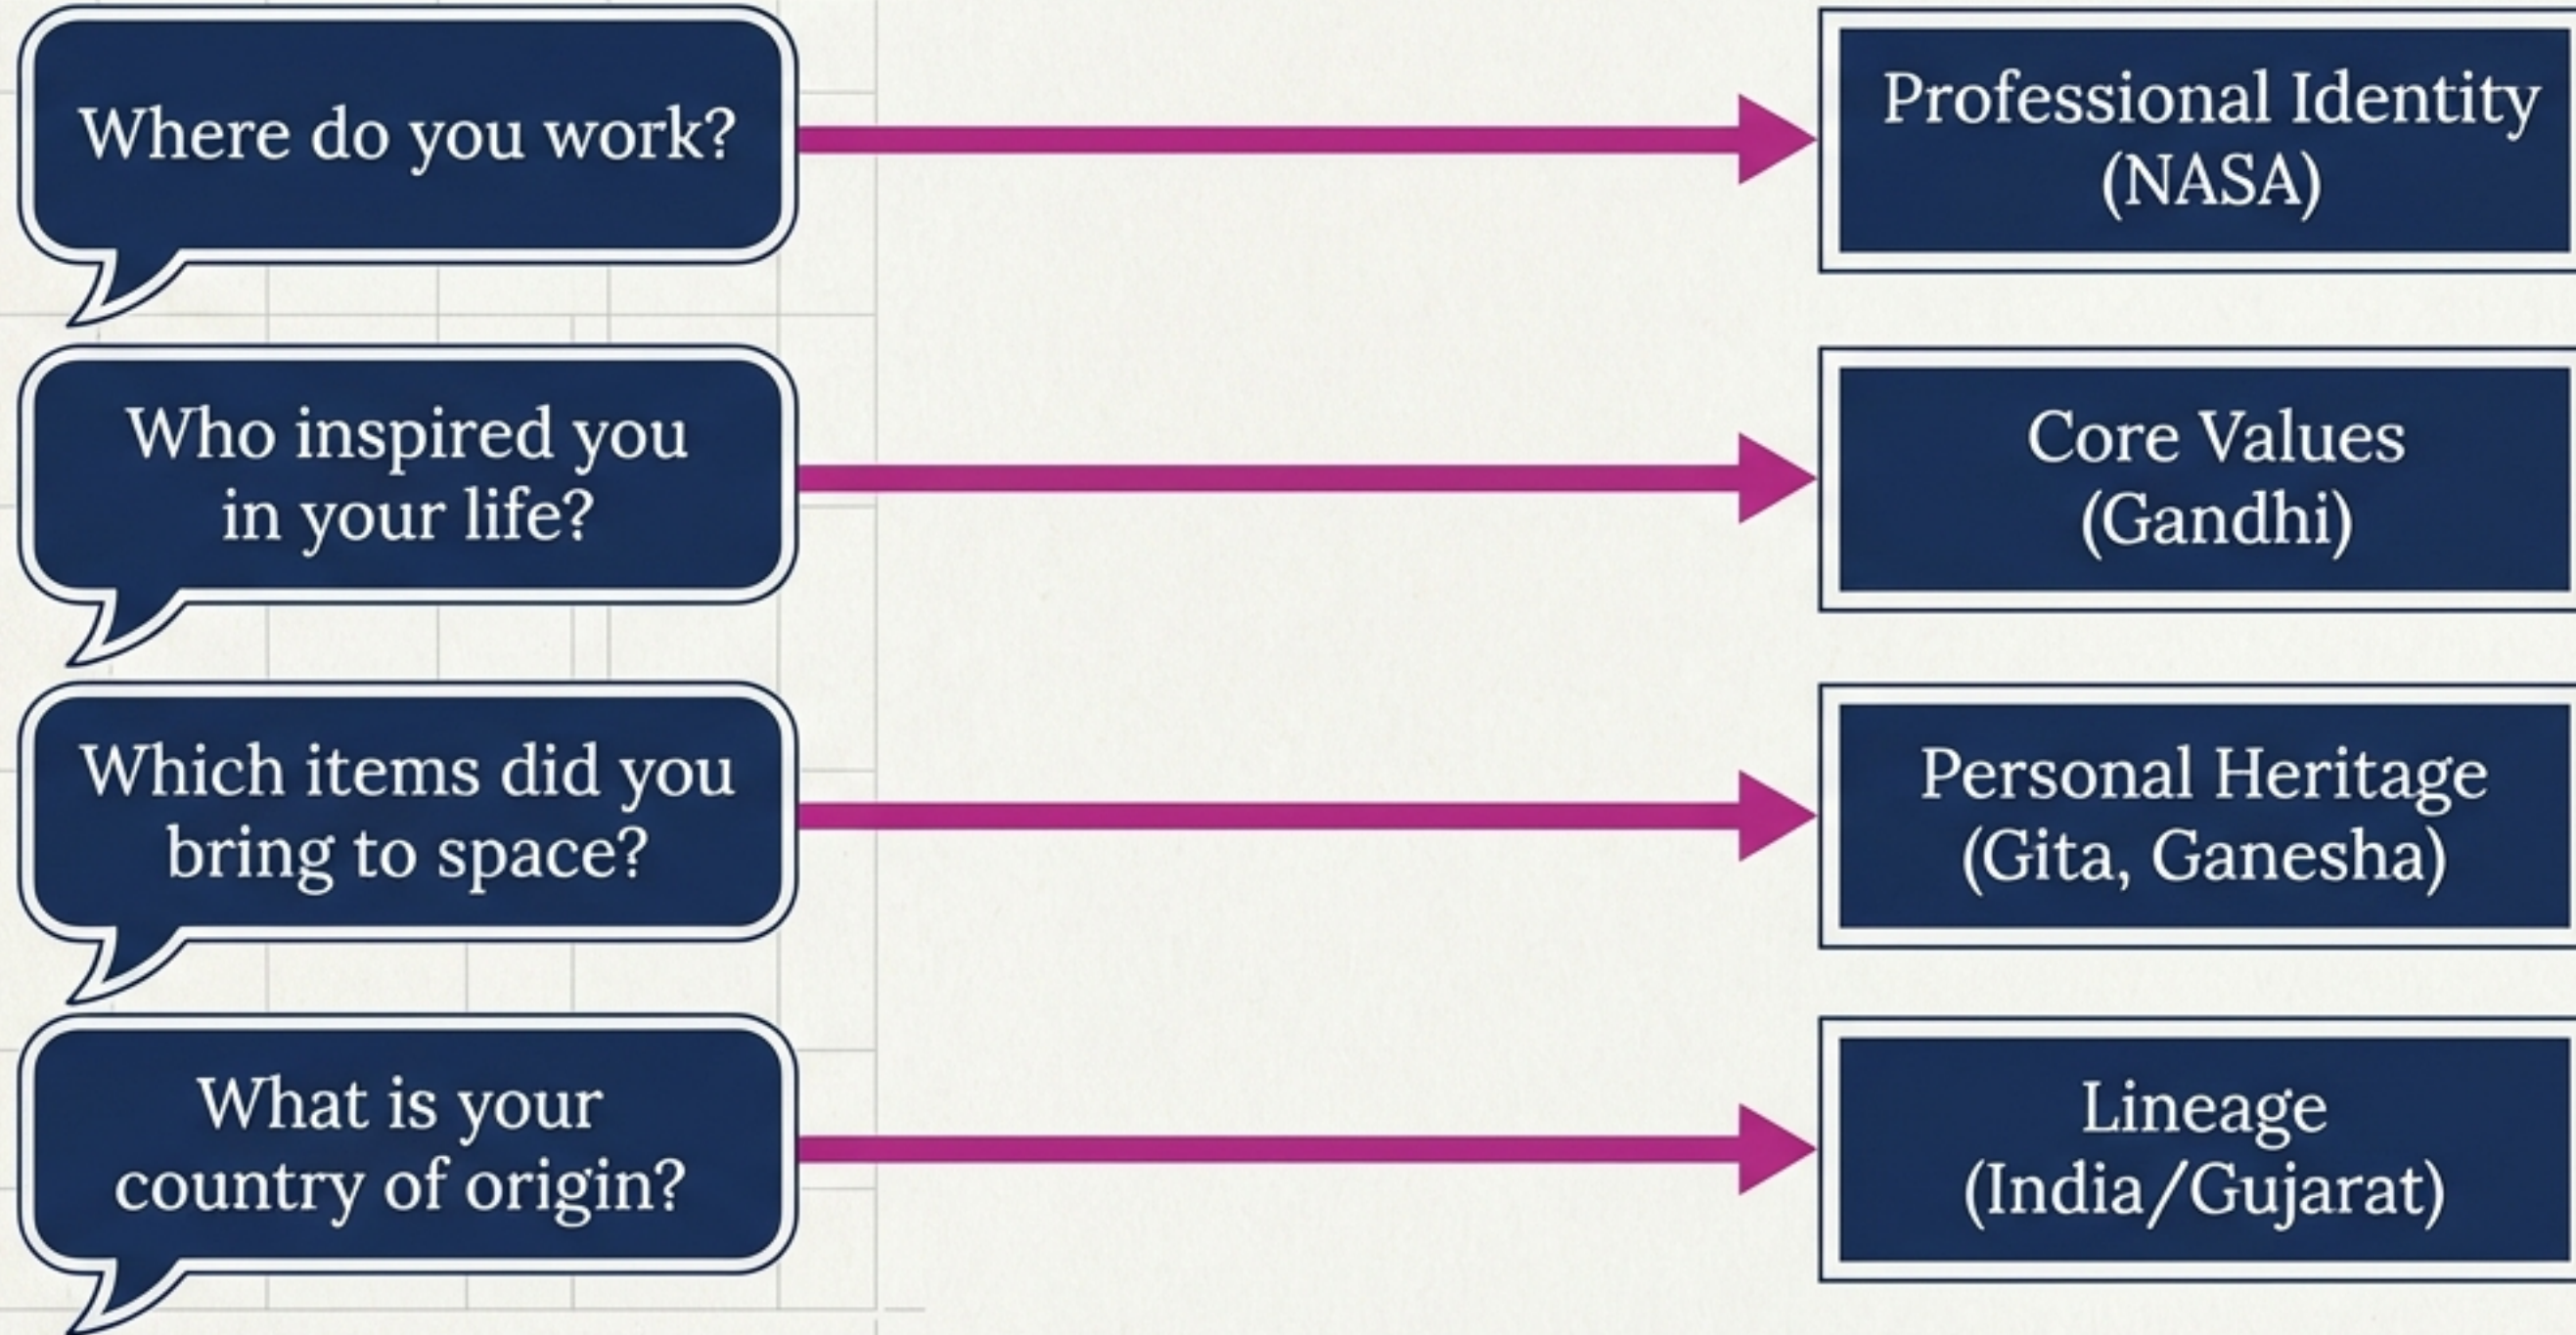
Where do you work?

Professional Identity (NASA)

Who inspired you in your life?

Core Values (Gandhi)

Which items did you bring to space?

Personal Heritage (Gita, Ganesha)

What is your country of origin?

Lineage (India/Gujarat)